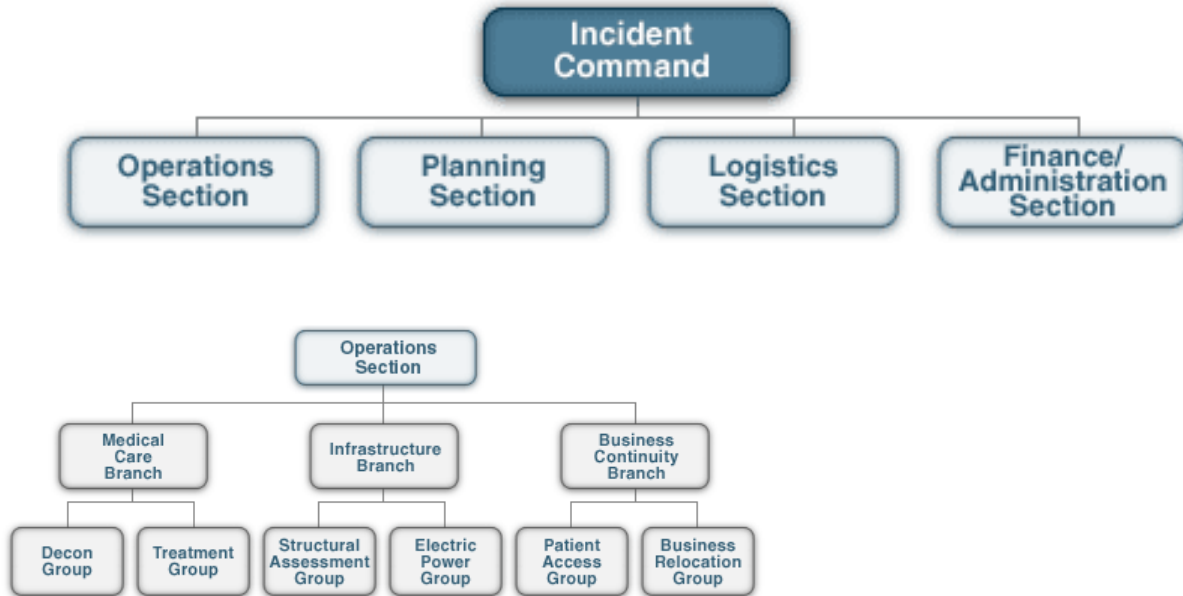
Incident Command

Operations Section

Planning Section

Logistics Section

Finance/ Administration Section

Operations Section

Medical Care Branch

Infrastructure Branch

Business Continuity Branch

Decon Group

Treatment Group

Structural Assessment Group

Electric Power Group

Patient Access Group

Business Relocation Group